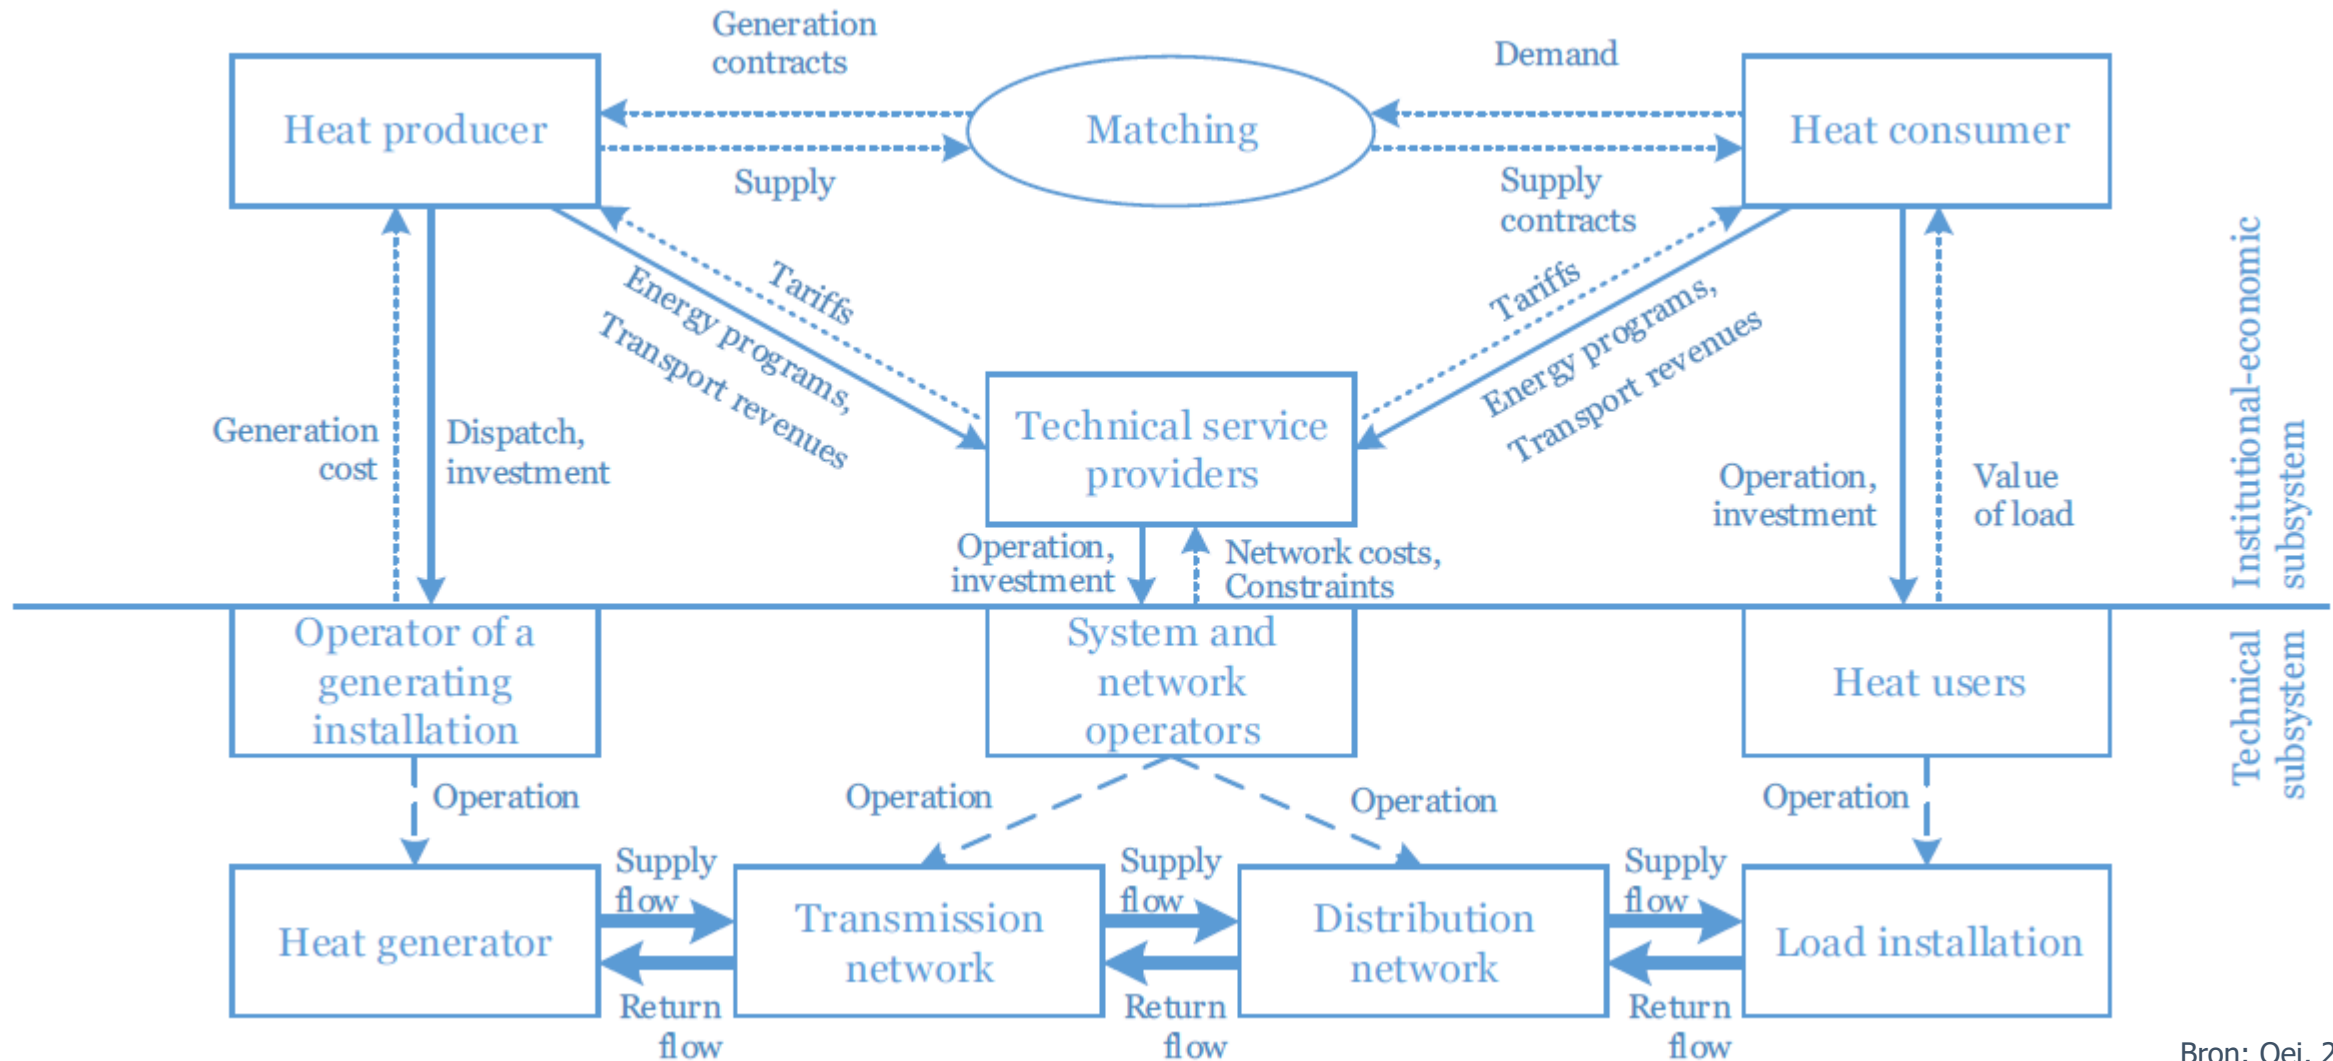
Generation contracts

Demand

Heat producer

Matching

Heat consumer

Supply

Supply contracts

Tariffs

Energy programs, Transport revenues

Tariffs

Energy programs, Transport revenues

Generation cost

Dispatch, investment

Technical service providers

Operation, investment

Value of load

Operation, investment

Network costs, Constraints

Institutional-economic subsystem

Operator of a generating installation

System and network operators

Heat users

Technical subsystem

Operation

Operation

Operation

Operation

Supply flow

Supply flow

Supply flow

Heat generator

Transmission network

Distribution network

Load installation

Return flow

Return flow

Return flow

Bron: Oei, 2